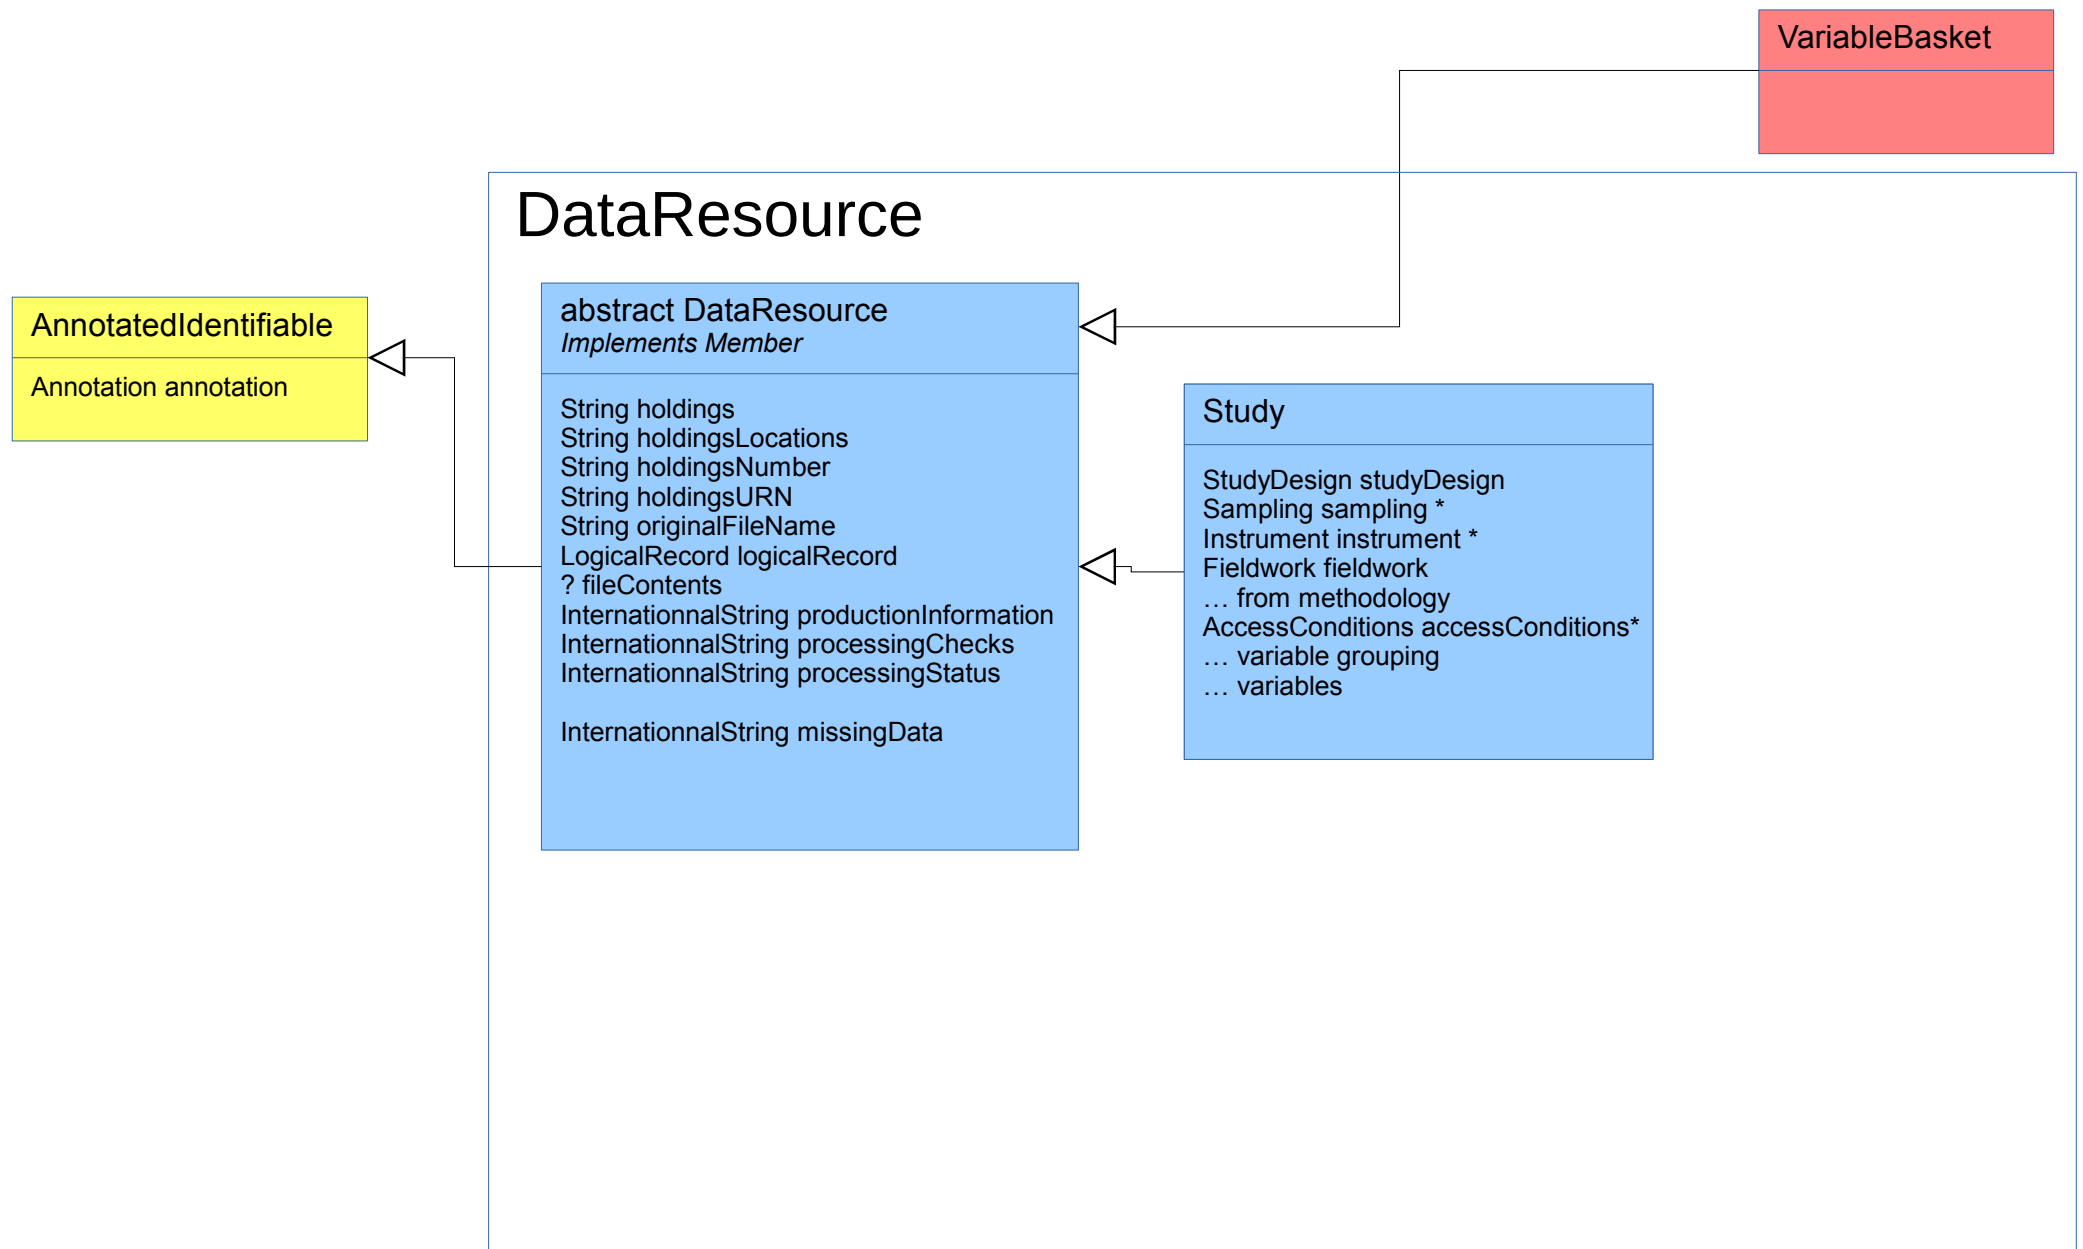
VariableBasket

DataResource

AnnotatedIdentifiable

Annotation annotation

abstract DataResource
*Implements Member*

String holdings
String holdingsLocations
String holdingsNumber
String holdingsURN
String originalFileName
LogicalRecord logicalRecord
? fileContents
InternationnalString productionInformation
InternationnalString processingChecks
InternationnalString processingStatus

InternationnalString missingData

Study

StudyDesign studyDesign
Sampling sampling *
Instrument instrument *
Fieldwork fieldwork
… from methodology
AccessConditions accessConditions*
… variable grouping
… variables